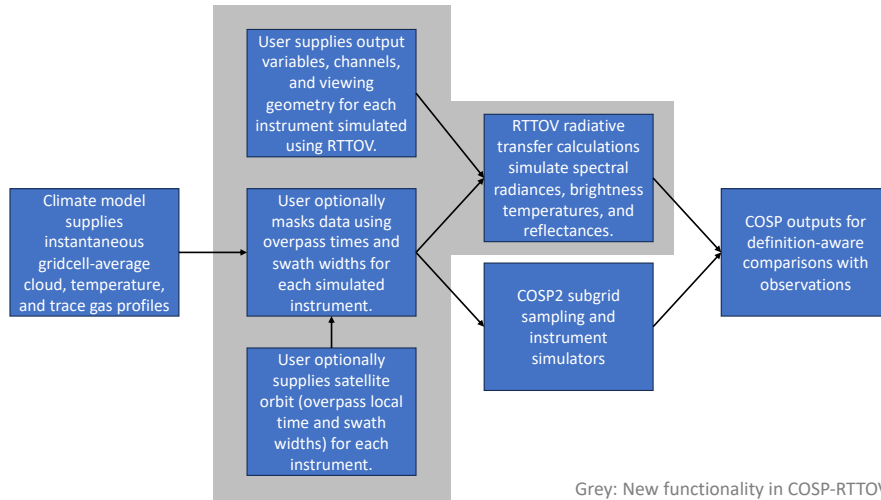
Climate model supplies instantaneous gridcell-average cloud, temperature, and trace gas profiles

User supplies output variables, channels, and viewing geometry for each instrument simulated using RTTOV.

User optionally masks data using overpass times and swath widths for each simulated instrument.

User optionally supplies satellite orbit (overpass local time and swath widths) for each instrument.

RTTOV radiative transfer calculations simulate spectral radiances, brightness temperatures, and reflectances.

COSP2 subgrid sampling and instrument simulators

COSP outputs for definition-aware comparisons with observations

Grey: New functionality in COSP-RTTO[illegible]